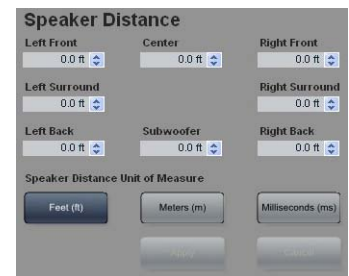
Speaker Distance

Left Front
0.0 ft

Center
0.0 ft

Right Front
0.0 ft

Left Surround
0.0 ft

Right Surround
0.0 ft

Left Back
0.0 ft

Subwoofer
0.0 ft

Right Back
0.0 ft

Speaker Distance Unit of Measure

Feet (ft)

Meters (m)

Milliseconds (ms)

Apply

Cancel